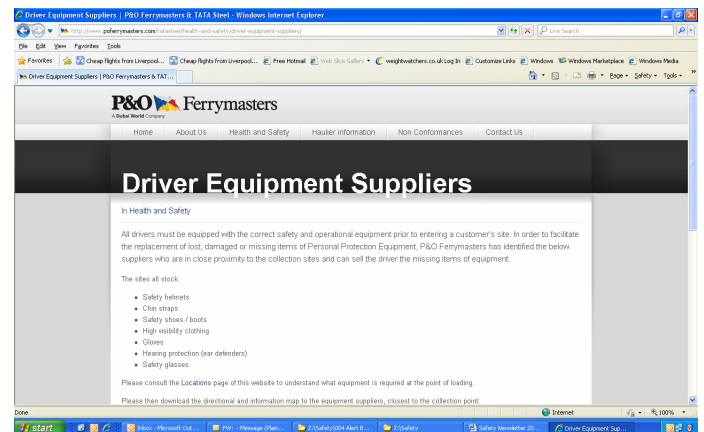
Driver Equipment Suppliers | P&O Ferrymasters & TATA Steel - Windows Internet Explorer

http://www.poferrymasters.com/tatasteel/health-and-safety/driver-equipment-suppliers/

Live Search

File Edit View Favorites Tools

Favorites | Cheap flights from Liverpool... | Cheap flights from Liverpool... | Free Hotmail | Web Slice Gallery | weightwatchers.co.uk Log In | Customize Links | Windows | Windows Marketplace | Windows Media

Driver Equipment Suppliers | P&O Ferrymasters & TAT...

Page | Safety | Tools

P&O Ferrymasters
A Dubai World Company

Home | About Us | Health and Safety | Haulier Information | Non Conformances | Contact Us

Driver Equipment Suppliers

In Health and Safety

All drivers must be equipped with the correct safety and operational equipment prior to entering a customer's site. In order to facilitate the replacement of lost, damaged or missing items of Personal Protection Equipment, P&O Ferrymasters has identified the below suppliers who are in close proximity to the collection sites and can sell the driver the missing items of equipment.

The sites all stock:

- Safety helmets
- Chin straps
- Safety shoes / boots
- High visibility clothing
- Gloves
- Hearing protection (ear defenders)
- Safety glasses.

Please consult the Locations page of this website to understand what equipment is required at the point of loading.

Please then download the directional and information map to the equipment suppliers, closest to the collection point:

Done | Internet | 100%

start | Inbox - Microsoft Out... | FW: - Message (Plain... | Z:\Safety\004 Alert B... | Z:\Safety | Safety Newsletter 20... | Driver Equipment Sup...